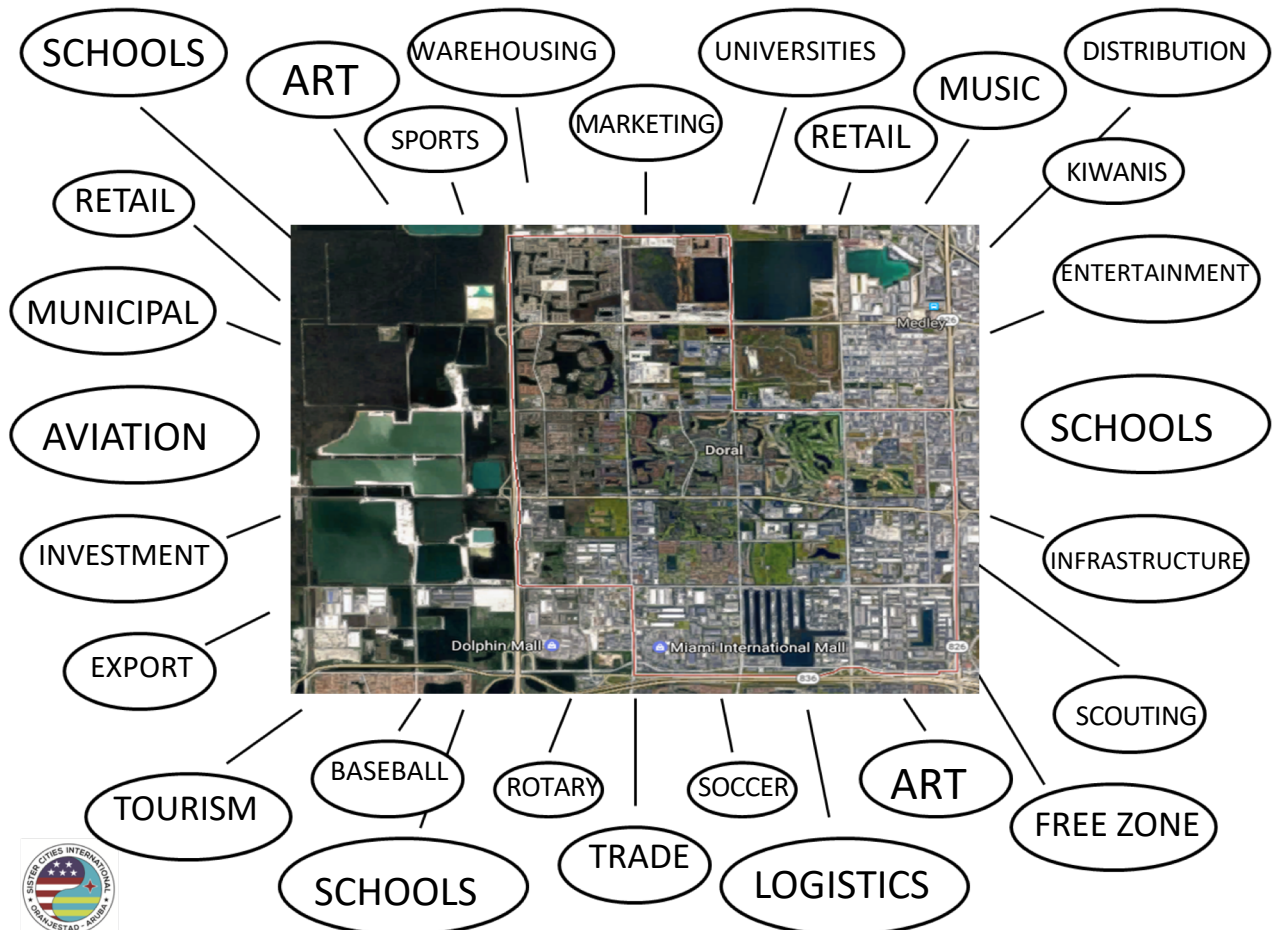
SCHOOLS
ART
WAREHOUSING
SPORTS
MARKETING
UNIVERSITIES
RETAIL
MUSIC
DISTRIBUTION
KIWANIS
RETAIL
MUNICIPAL
ENTERTAINMENT
AVIATION
SCHOOLS
INVESTMENT
INFRASTRUCTURE
EXPORT
SCOUTING
Medley
826
Doral
Dolphin Mall
Miami International Mall
826
836
TOURISM
BASEBALL
ROTARY
SOCCER
ART
FREE ZONE
TRADE
SCHOOLS
LOGISTICS
SISTER CITIES INTERNATIONAL
ORANJESTAD - ARUBA